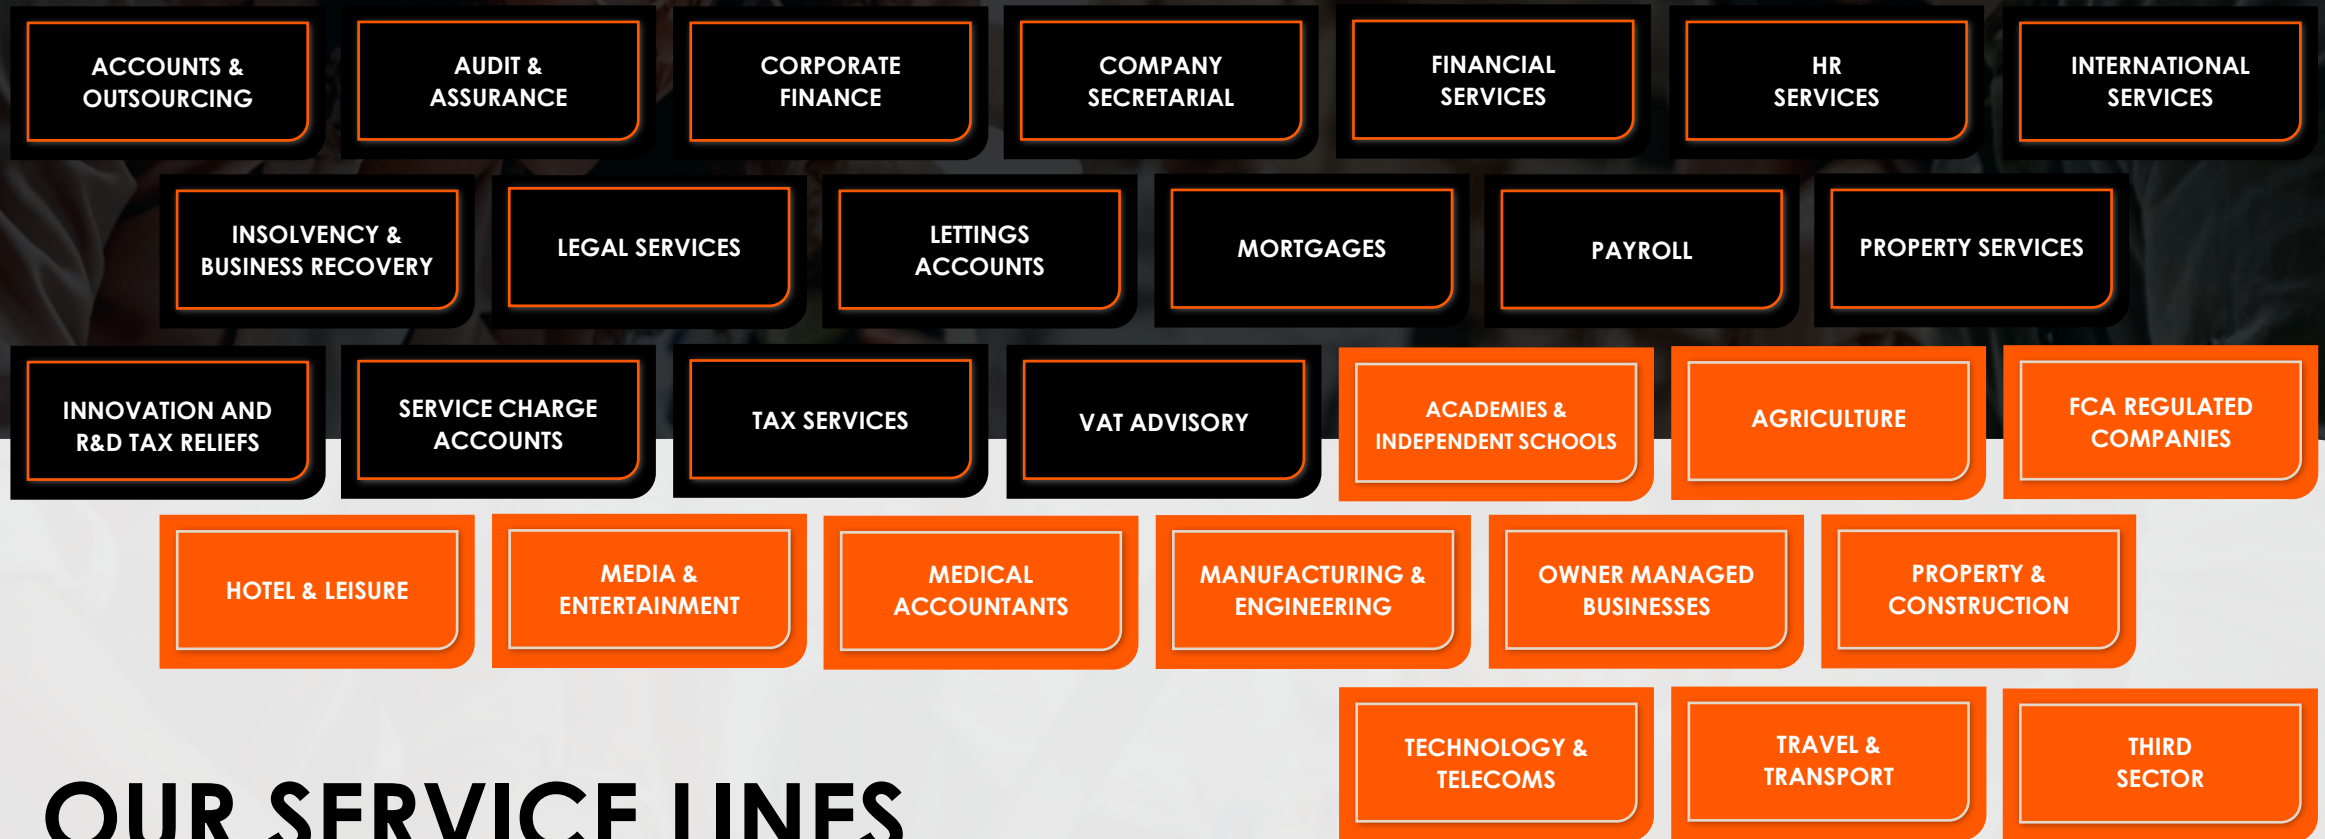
ACCOUNTS & OUTSOURCING

AUDIT & ASSURANCE

CORPORATE FINANCE

COMPANY SECRETARIAL

FINANCIAL SERVICES

HR SERVICES

INTERNATIONAL SERVICES

INSOLVENCY & BUSINESS RECOVERY

LEGAL SERVICES

LETTINGS ACCOUNTS

MORTGAGES

PAYROLL

PROPERTY SERVICES

INNOVATION AND R&D TAX RELIEFS

SERVICE CHARGE ACCOUNTS

TAX SERVICES

VAT ADVISORY

ACADEMIES & INDEPENDENT SCHOOLS

AGRICULTURE

FCA REGULATED COMPANIES

HOTEL & LEISURE

MEDIA & ENTERTAINMENT

MEDICAL ACCOUNTANTS

MANUFACTURING & ENGINEERING

OWNER MANAGED BUSINESSES

PROPERTY & CONSTRUCTION

TECHNOLOGY & TELECOMS

TRAVEL & TRANSPORT

THIRD SECTOR

OUR SERVICE LINES